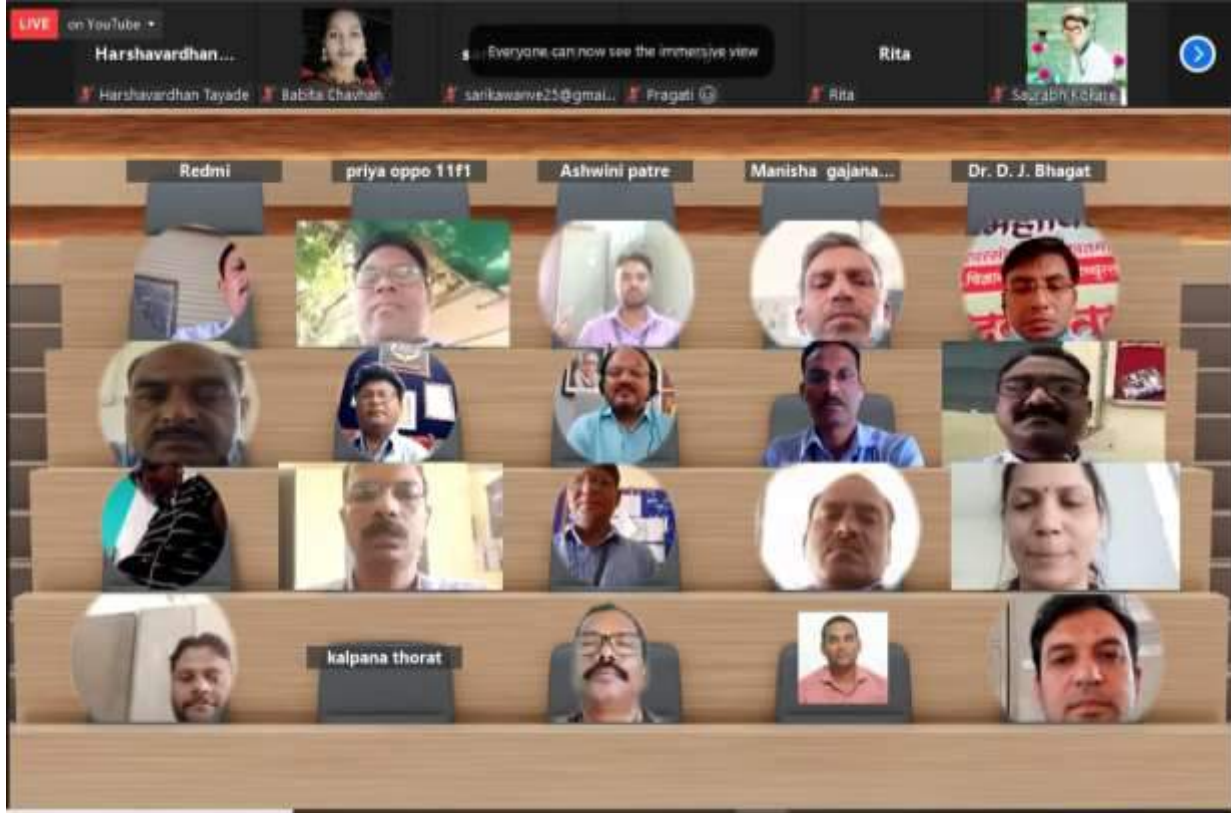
LIVE on YouTube

Harshavardhan...

s Everyone can now see the immersive view

Rita

Harshavardhan Tayade Babita Chavhan sarikawanve25@gmai... Pragati Rita Saurabh Kolate

Redmi

priya oppo 11f1

Ashwini patre

Manisha gajana...

Dr. D. J. Bhagat

kalpana thorat